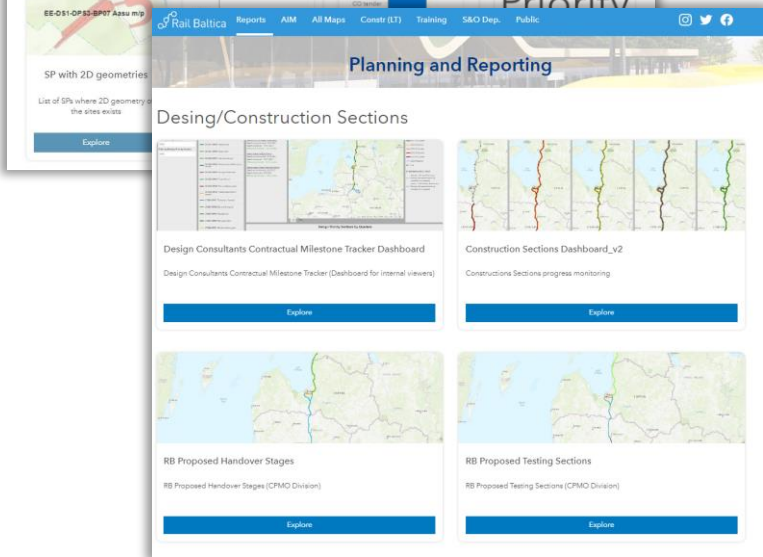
EE-DS1-DPS5-BP07 Aasu m/p

SP with 2D geometries

List of SPs where 2D geometry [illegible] the sites exists

Explore

Priority

Rail Baltica Reports AIM All Maps Constr (LT) Training S&O Dep. Public

Planning and Reporting

Desing/Construction Sections

Design Consultants Contractual Milestone Tracker Dashboard

Design Consultants Contractual Milestone Tracker (Dashboard for internal viewers)

Explore

Construction Sections Dashboard_v2

Constructions Sections progress monitoring

Explore

RB Proposed Handover Stages

RB Proposed Handover Stages (CPMO Division)

Explore

RB Proposed Testing Sections

RB Proposed Testing Sections (CPMO Division)

Explore